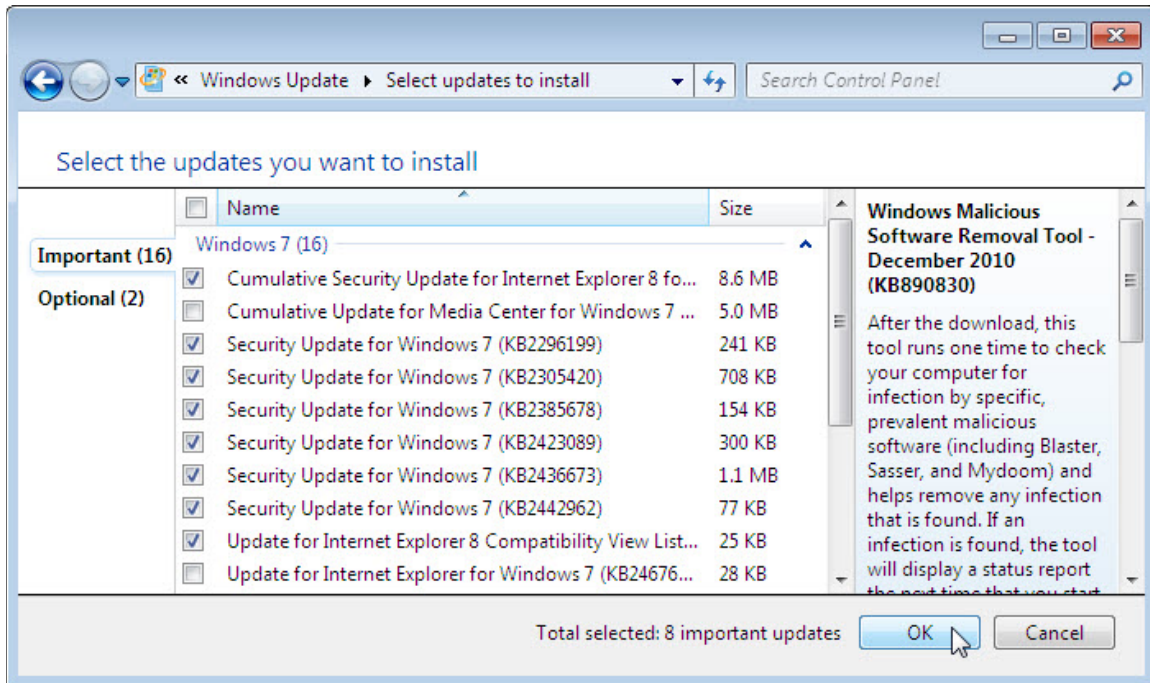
« Windows Update ▸ Select updates to install

Search Control Panel

Select the updates you want to install

Important (16)

Optional (2)

| | Name | Size |
|---|---|---|
| | Windows 7 (16) | |
| ☑ | Cumulative Security Update for Internet Explorer 8 fo... | 8.6 MB |
| ☐ | Cumulative Update for Media Center for Windows 7 ... | 5.0 MB |
| ☑ | Security Update for Windows 7 (KB2296199) | 241 KB |
| ☑ | Security Update for Windows 7 (KB2305420) | 708 KB |
| ☑ | Security Update for Windows 7 (KB2385678) | 154 KB |
| ☑ | Security Update for Windows 7 (KB2423089) | 300 KB |
| ☑ | Security Update for Windows 7 (KB2436673) | 1.1 MB |
| ☑ | Security Update for Windows 7 (KB2442962) | 77 KB |
| ☑ | Update for Internet Explorer 8 Compatibility View List... | 25 KB |
| ☐ | Update for Internet Explorer for Windows 7 (KB24676... | 28 KB |

Windows Malicious Software Removal Tool - December 2010 (KB890830)

After the download, this tool runs one time to check your computer for infection by specific, prevalent malicious software (including Blaster, Sasser, and Mydoom) and helps remove any infection that is found. If an infection is found, the tool will display a status report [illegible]

Total selected: 8 important updates

OK

Cancel